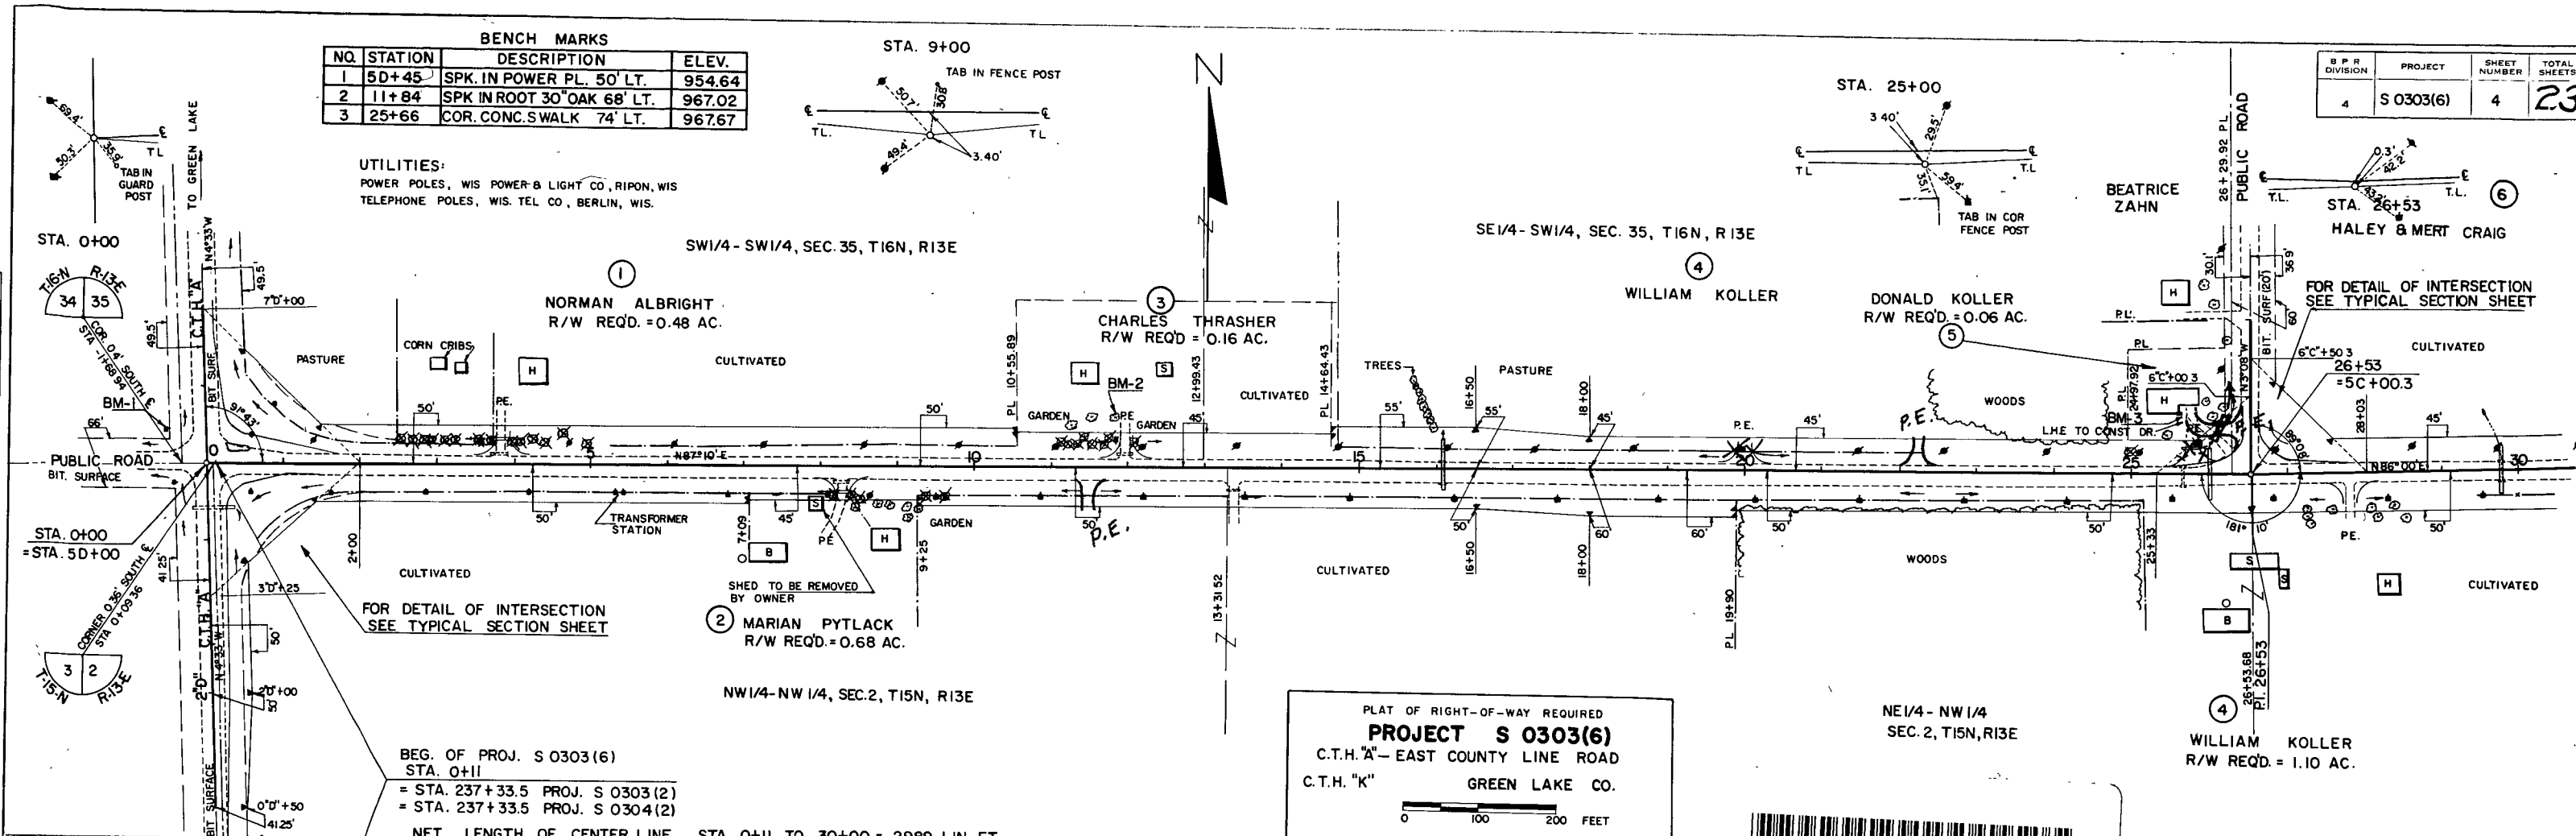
BENCH MARKS

| NO. | STATION | DESCRIPTION | ELEV. |
|---|---|---|---|
| 1 | 5D+45 | SPK. IN POWER PL. 50' LT. | 954.64 |
| 2 | 11+84 | SPK IN ROOT 30" OAK 68' LT. | 967.02 |
| 3 | 25+66 | COR. CONC. S WALK 74' LT. | 967.67 |

STA. 9+00
TAB IN FENCE POST
50.7' 30.8' 49.4' 3.40'
T.L. T.L.

STA. 25+00
3.40' 29.5' 35.1' 59.4'
T.L. T.L.
TAB IN COR FENCE POST

| B P R DIVISION | PROJECT | SHEET NUMBER | TOTAL SHEETS |
|---|---|---|---|
| 4 | S 0303(6) | 4 | 23 |

69.4' 50.3' 35.9' T.L.
TAB IN GUARD POST
TO GREEN LAKE
STA. 0+00
T.16.N R.13.E 34 35
COR. 0.4' SOUTH STA. -1+68.94

UTILITIES:
POWER POLES, WIS POWER & LIGHT CO, RIPON, WIS
TELEPHONE POLES, WIS. TEL CO, BERLIN, WIS.

SW1/4-SW1/4, SEC. 35, T16N, R13E

1 NORMAN ALBRIGHT
R/W REQ'D. = 0.48 AC.

3 CHARLES THRASHER
R/W REQ'D = 0.16 AC.

SE1/4-SW1/4, SEC. 35, T16N, R13E

4 WILLIAM KOLLER

DONALD KOLLER
R/W REQ'D. = 0.06 AC.
5

BEATRICE ZAHN

26+29.92 PL
PUBLIC ROAD

0.3' 42.2' 43.2' T.L.
STA. 26+53 6
HALEY & MERT CRAIG

FOR DETAIL OF INTERSECTION SEE TYPICAL SECTION SHEET

C.T.H. "A" N4°33'W 49.5 7"D"+00 49.5'
PASTURE CORN CRIBS H CULTIVATED
BM-1 66' PUBLIC ROAD BIT. SURFACE BIT. SURF
50' P.E. 50' N87°10'E 10
PL 10+55.89 H BM-2 S 12+99.43 GARDEN GARDEN P.E. 45' CULTIVATED PL 14+64.43
TREES PASTURE 16+50 55' 18+00 45' 15
P.E. 45' WOODS P.E. LINE TO CONST DR. BM-3 H PL 24+97.92 PL. PL. 30.1' 36.9' 60 BIT. SURF (20) N3°08'W 6"C"+00.3 6"C"+50.3 26+53 =5C+00.3 CULTIVATED 28+03 45' 30 N86°00'E 89°08'

STA. 0+00
=STA. 5D+00
2+00 50' TRANSFORMER STATION 7+09 B 45' S P.E. H GARDEN 9+25
50' P.E. 50' 60' 60' 50' 50' 25+33 181° 10 P.E. 50' H CULTIVATED S B
41.25' CORNER 0.36' SOUTH STA. 0+09.36
T.15.N R.13.E 3 2
CULTIVATED
3"D"+25 50'
C.T.H. "A" N4°33'W 2"D" 2"D"+00 50'
FOR DETAIL OF INTERSECTION SEE TYPICAL SECTION SHEET
SHED TO BE REMOVED BY OWNER
2 MARIAN PYTLACK
R/W REQ'D. = 0.68 AC.
13+31.52
CULTIVATED 16+50 18+00 PL 19+90 WOODS

NW1/4-NW1/4, SEC. 2, T15N, R13E

BIT. SURFACE 0"D"+50 41.25'

BEG. OF PROJ. S 0303(6)
STA. 0+11
= STA. 237+33.5 PROJ. S 0303(2)
= STA. 237+33.5 PROJ. S 0304(2)
NET LENGTH OF CENTER LINE STA. 0+11 TO 30+00 = 2989 LIN. FT.

PLAT OF RIGHT-OF-WAY REQUIRED
PROJECT S 0303(6)
C.T.H. "A" – EAST COUNTY LINE ROAD
C.T.H. "K" GREEN LAKE CO.
0 100 200 FEET

NE1/4-NW1/4
SEC. 2, T15N, R13E

26+53.68 P.I. 26+53
4
WILLIAM KOLLER
R/W REQ'D. = 1.10 AC.